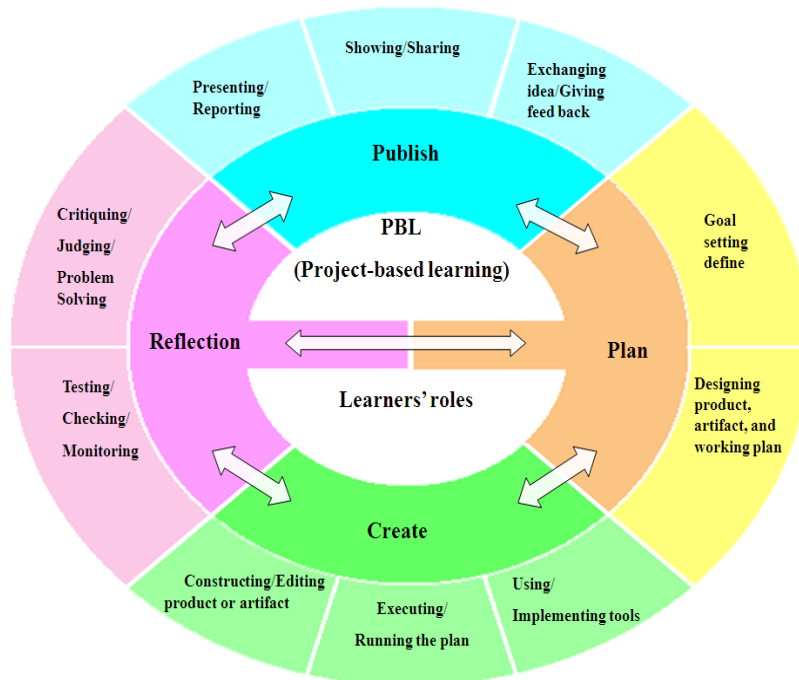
Presenting/ Reporting

Showing/Sharing

Exchanging idea/Giving feed back

Publish

PBL

(Project-based learning)

Critiquing/ Judging/ Problem Solving

Goal setting define

Reflection

Plan

Testing/ Checking/ Monitoring

Learners' roles

Designing product, artifact, and working plan

Create

Constructing/Editing product or artifact

Executing/ Running the plan

Using/ Implementing tools